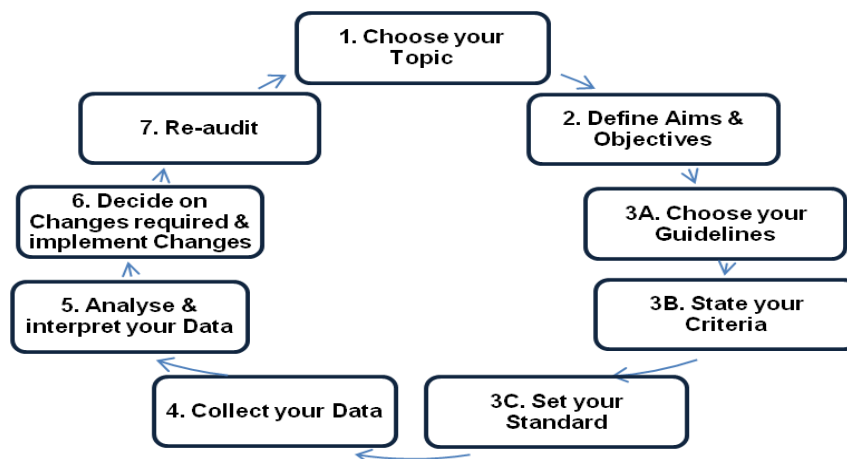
1. Choose your Topic

2. Define Aims & Objectives

3A. Choose your Guidelines

3B. State your Criteria

3C. Set your Standard

4. Collect your Data

5. Analyse & interpret your Data

6. Decide on Changes required & implement Changes

7. Re-audit